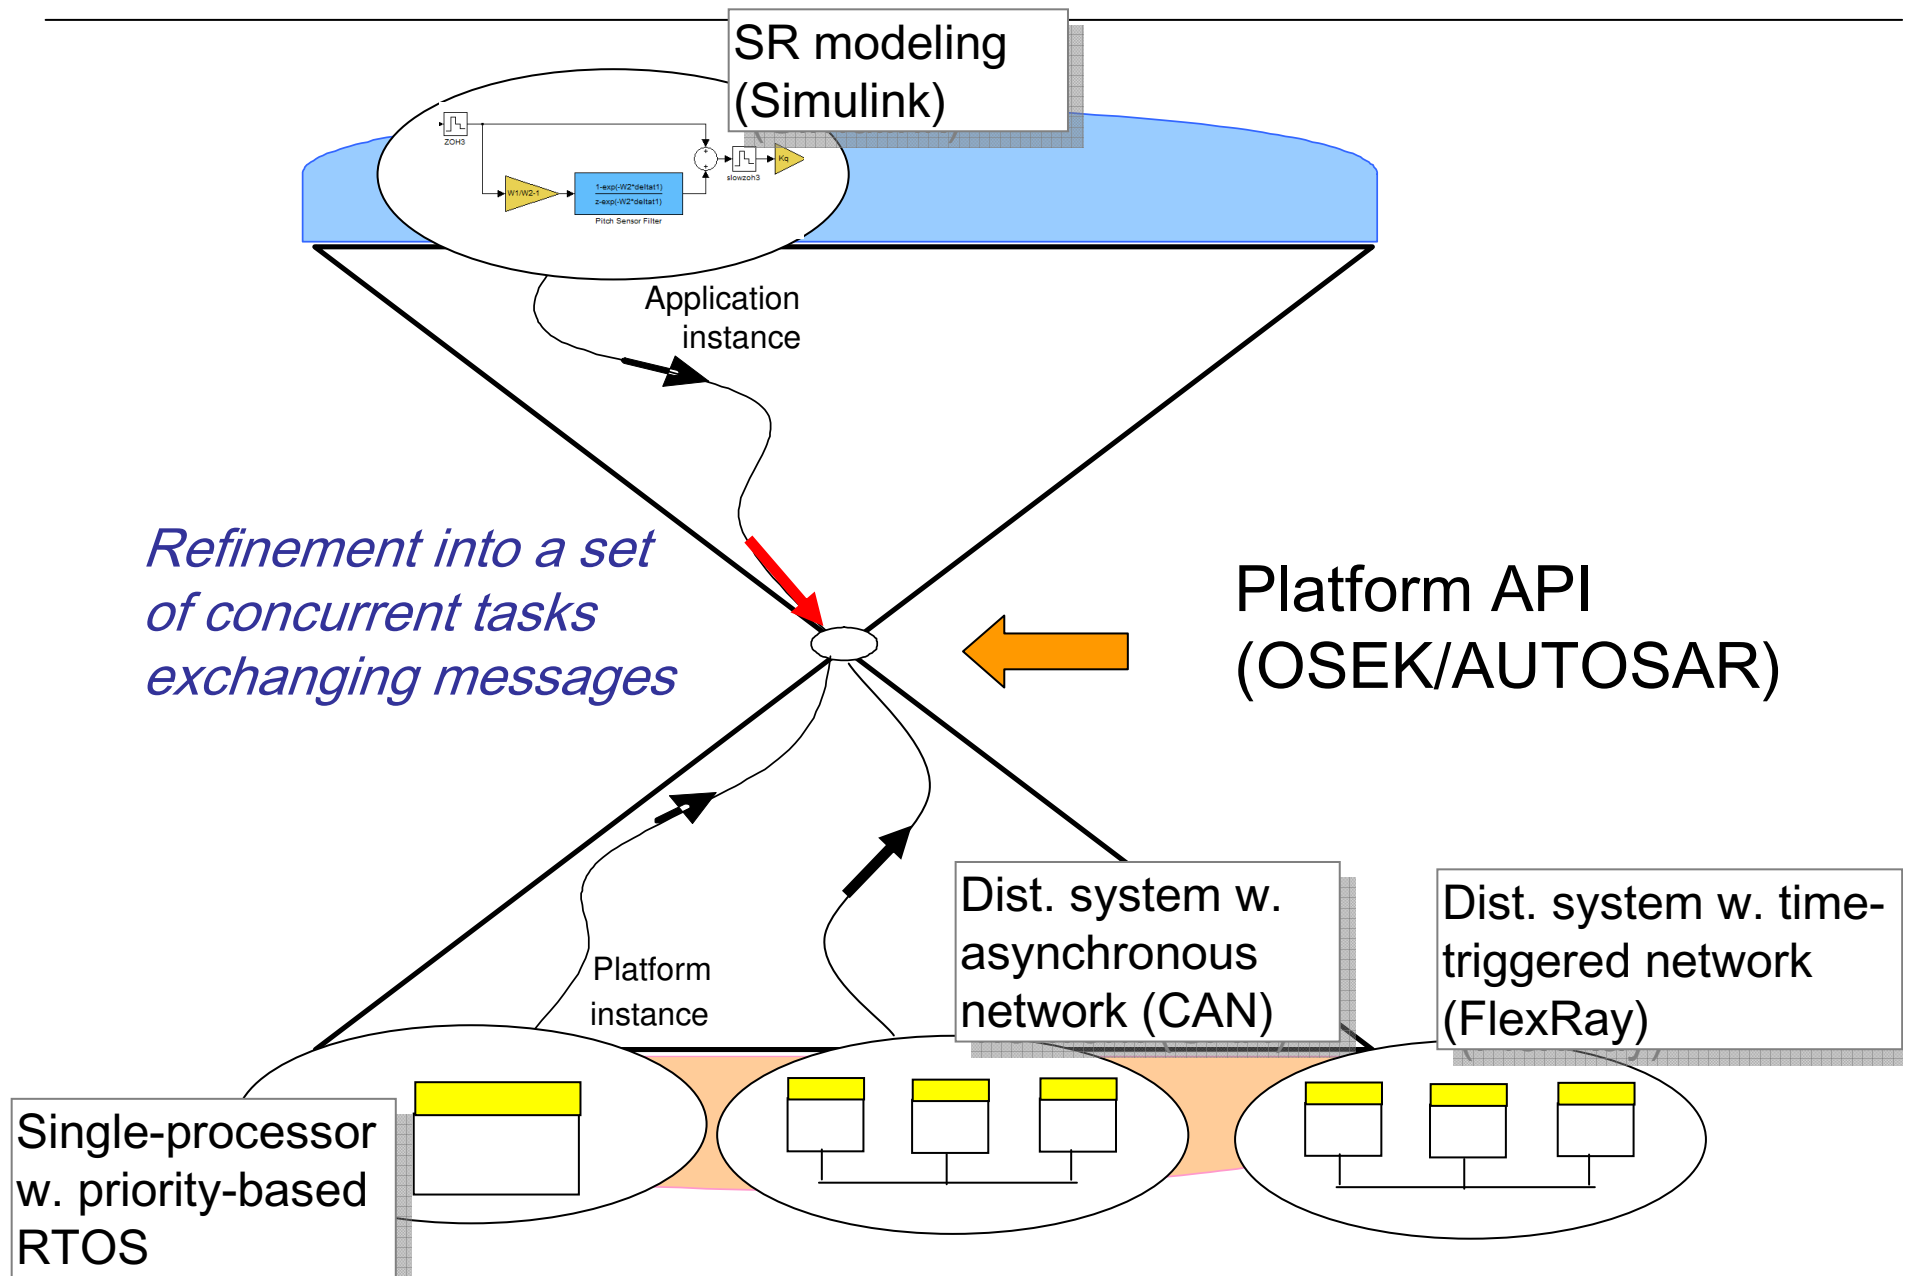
SR modeling (Simulink)

ZOH3

W1/W2-1

1-exp(-W2*deltat1)
z-exp(-W2*deltat1)

Pitch Sensor Filter

slowzoh3

Kq

Application instance

Refinement into a set of concurrent tasks exchanging messages

Platform API (OSEK/AUTOSAR)

Platform instance

Dist. system w. asynchronous network (CAN)

Dist. system w. time-triggered network (FlexRay)

Single-processor w. priority-based RTOS